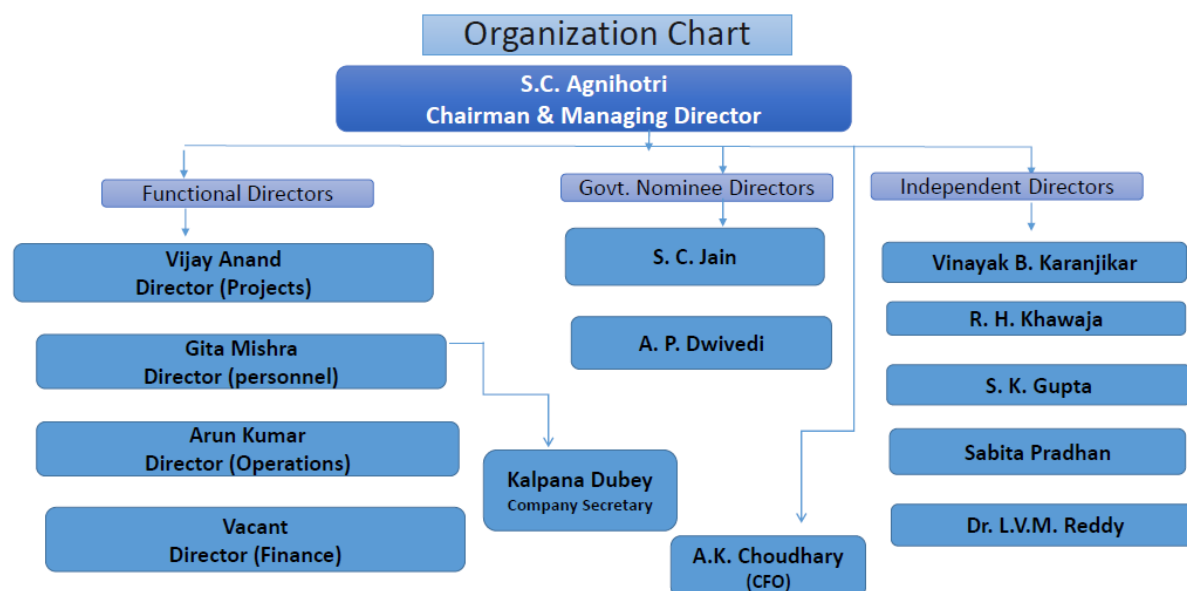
Organization Chart

S.C. Agnihotri
Chairman & Managing Director

Functional Directors

Vijay Anand
Director (Projects)

Gita Mishra
Director (personnel)

Arun Kumar
Director (Operations)

Vacant
Director (Finance)

Govt. Nominee Directors

S. C. Jain

A. P. Dwivedi

Kalpana Dubey
Company Secretary

A.K. Choudhary
(CFO)

Independent Directors

Vinayak B. Karanjikar

R. H. Khawaja

S. K. Gupta

Sabita Pradhan

Dr. L.V.M. Reddy